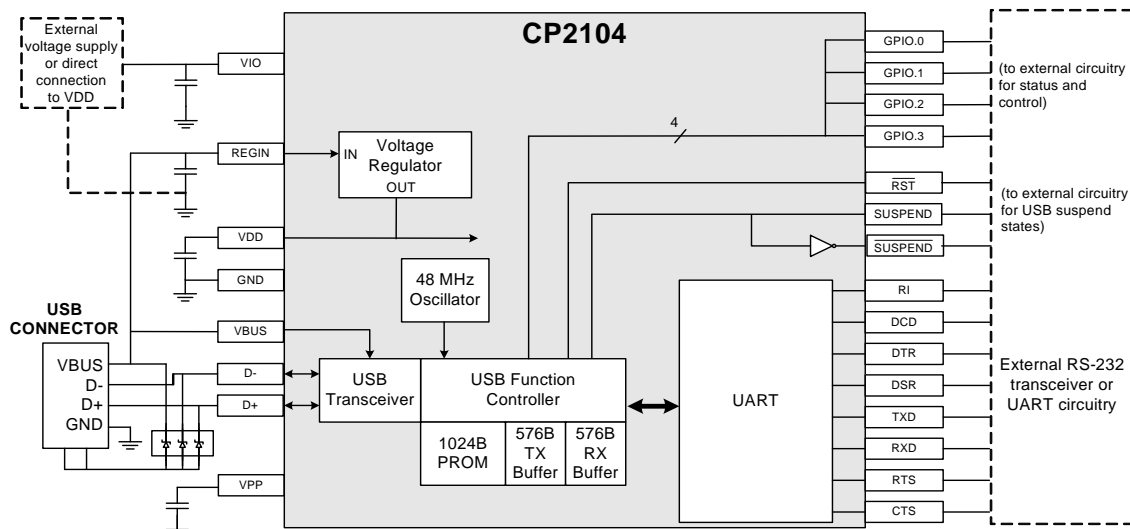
External voltage supply or direct connection to VDD

CP2104

VIO

REGIN

IN Voltage Regulator OUT

VDD

GND

48 MHz Oscillator

USB CONNECTOR

VBUS

D-

D+

GND

VBUS

D-

D+

USB Transceiver

USB Function Controller

1024B PROM

576B TX Buffer

576B RX Buffer

UART

VPP

4

GPIO.0

GPIO.1

GPIO.2

GPIO.3

(to external circuitry for status and control)

$\overline{RST}$

SUSPEND

$\overline{SUSPEND}$

(to external circuitry for USB suspend states)

RI

DCD

DTR

DSR

TXD

RXD

RTS

CTS

External RS-232 transceiver or UART circuitry